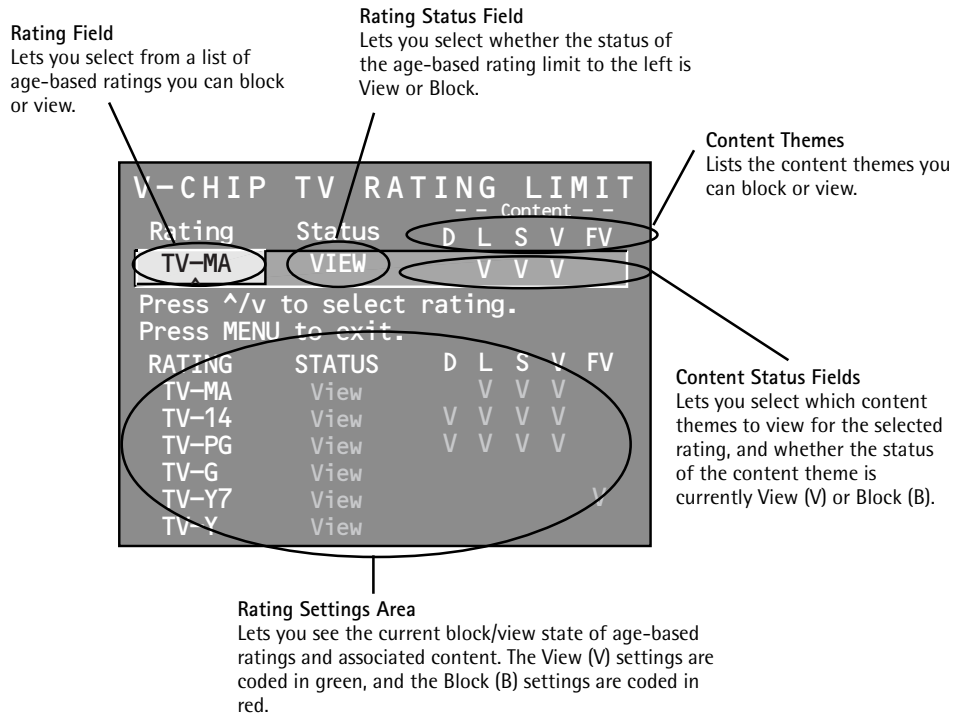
Rating Field
Lets you select from a list of age-based ratings you can block or view.

Rating Status Field
Lets you select whether the status of the age-based rating limit to the left is View or Block.

Content Themes
Lists the content themes you can block or view.

V-CHIP TV RATING LIMIT

| Rating | Status | D | L | S | V | FV |
|---|---|---|---|---|---|---|
| TV-MA | VIEW | | V | V | V | |

Press ^/v to select rating.
Press MENU to exit.

| RATING | STATUS | D | L | S | V | FV |
|---|---|---|---|---|---|---|
| TV-MA | View | | V | V | V | |
| TV-14 | View | V | V | V | V | |
| TV-PG | View | V | V | V | V | |
| TV-G | View | | | | | |
| TV-Y7 | View | | | | | V |
| TV-Y | View | | | | | |

Content Status Fields
Lets you select which content themes to view for the selected rating, and whether the status of the content theme is currently View (V) or Block (B).

Rating Settings Area
Lets you see the current block/view state of age-based ratings and associated content. The View (V) settings are coded in green, and the Block (B) settings are coded in red.